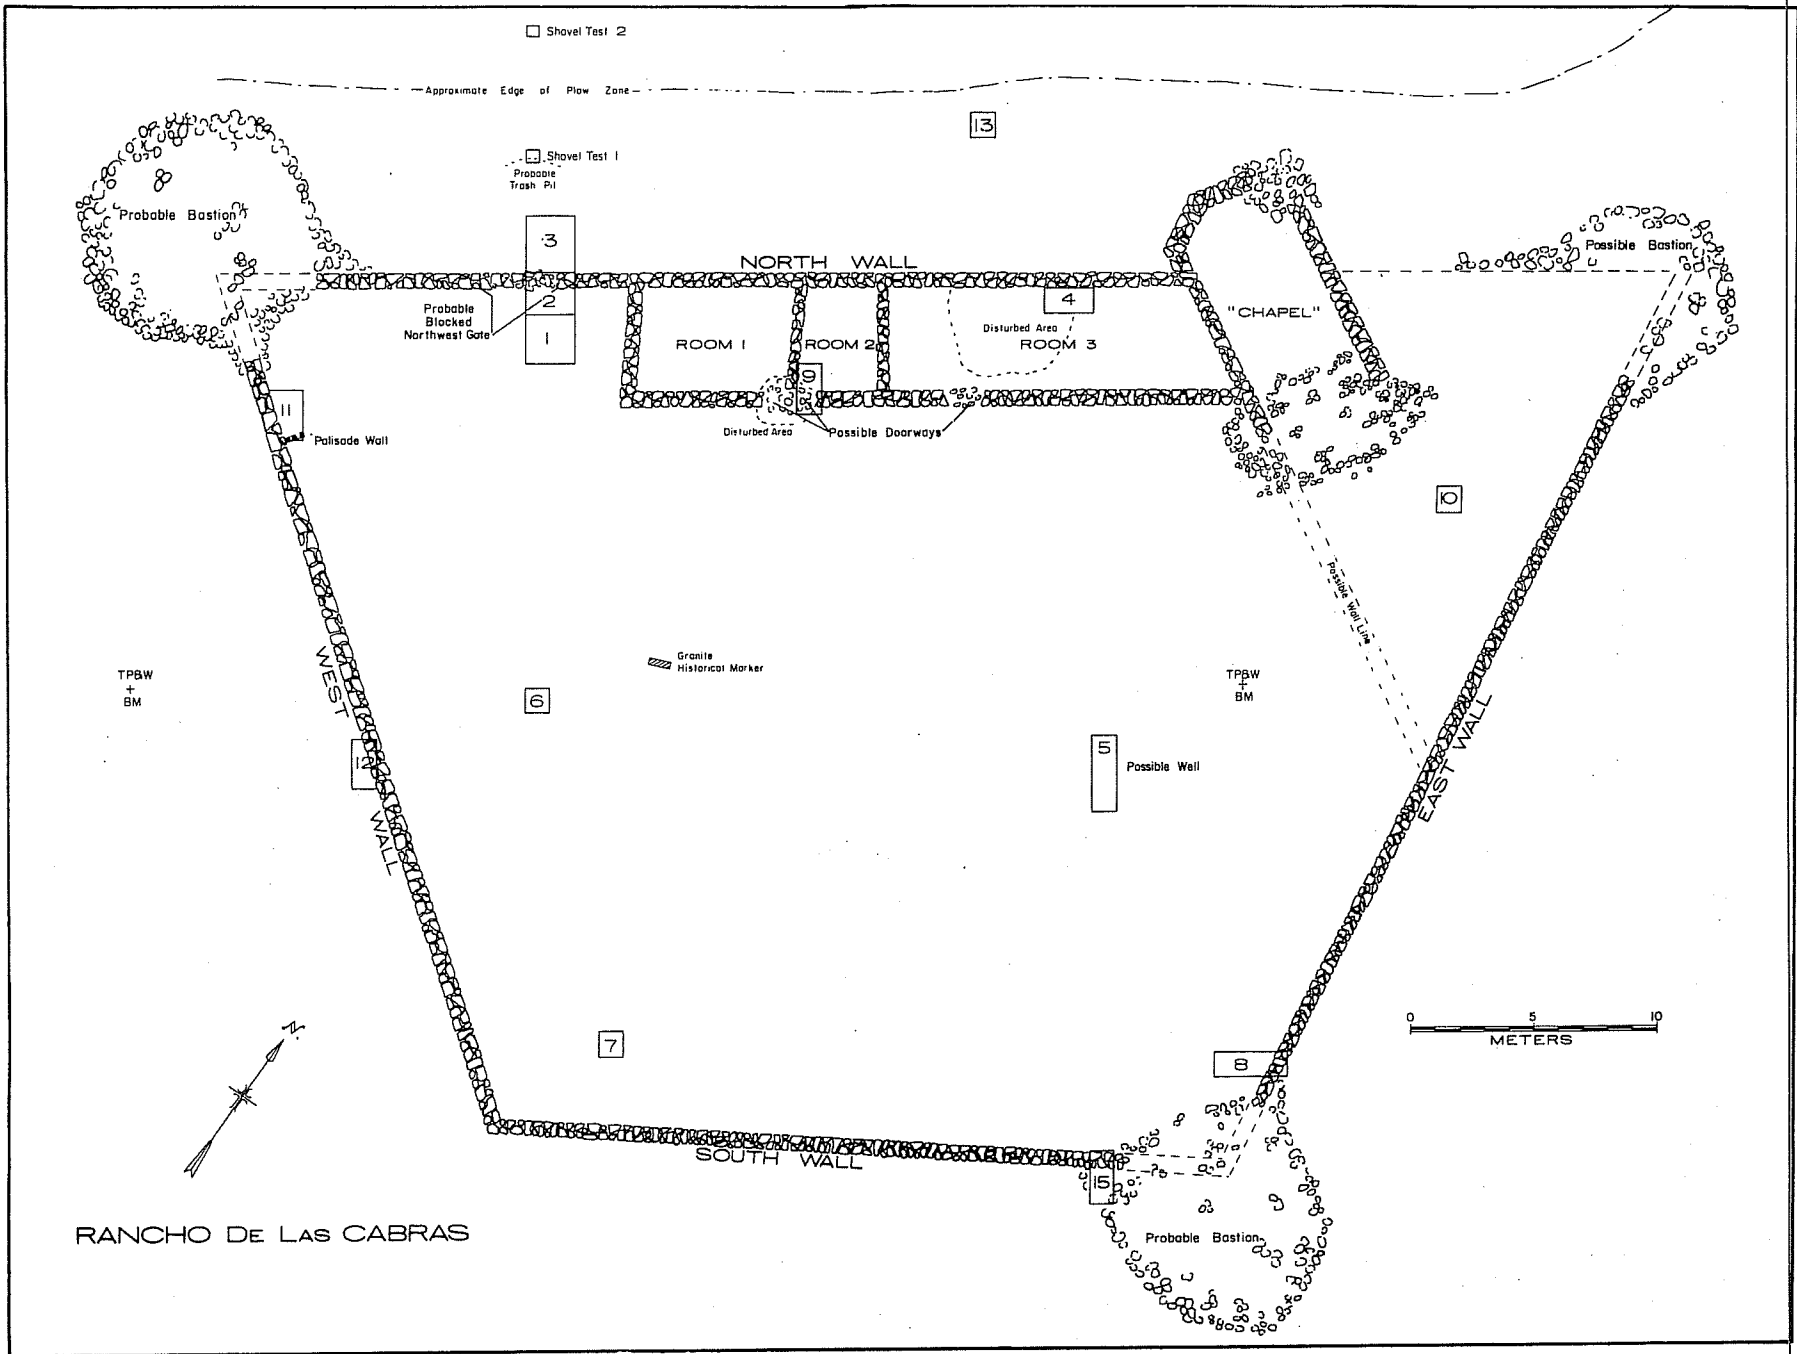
Shovel Test 2

Approximate Edge of Plow Zone

13

Shovel Test 1

Probable Trash Pit

Probable Bastion

3

NORTH WALL

Possible Bastion

2

Probable Blocked Northwest Gate

1

4

"CHAPEL"

ROOM 1

ROOM 2

Disturbed Area

ROOM 3

9

11

Palisade Wall

Disturbed Area

Possible Doorways

10

Possible Wall Line

Granite Historical Marker

TPBW + BM

WEST

6

TPBW + BM

EAST WALL

12

5

Possible Well

WALL

N.

0 5 10

METERS

7

8

SOUTH WALL

15

Probable Bastion

RANCHO DE LAS CABRAS